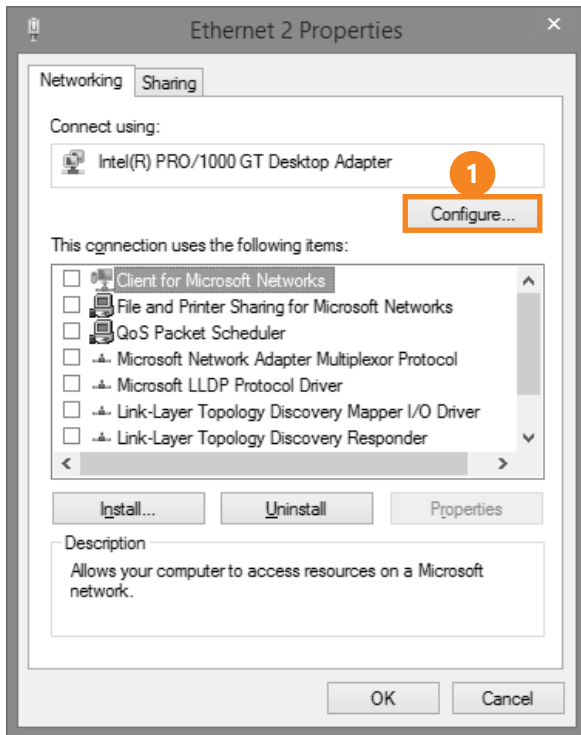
Ethernet 2 Properties

Networking | Sharing

Connect using:

Intel(R) PRO/1000 GT Desktop Adapter

1

Configure...

This connection uses the following items:

Client for Microsoft Networks
File and Printer Sharing for Microsoft Networks
QoS Packet Scheduler
Microsoft Network Adapter Multiplexor Protocol
Microsoft LLDP Protocol Driver
Link-Layer Topology Discovery Mapper I/O Driver
Link-Layer Topology Discovery Responder

Install... | Uninstall | Properties

Description

Allows your computer to access resources on a Microsoft network.

OK | Cancel